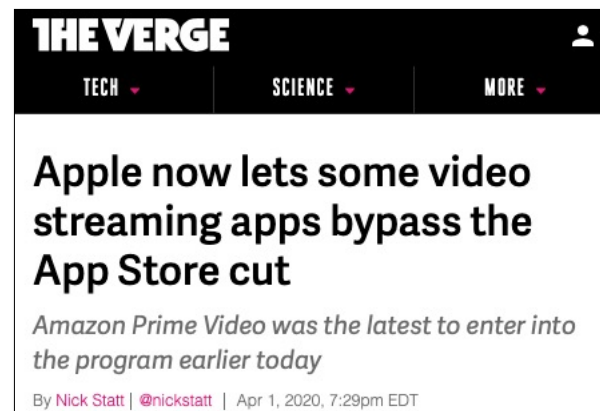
THE VERGE

TECH SCIENCE MORE

Apple now lets some video streaming apps bypass the App Store cut

Amazon Prime Video was the latest to enter into the program earlier today

By Nick Statt | @nickstatt | Apr 1, 2020, 7:29pm EDT